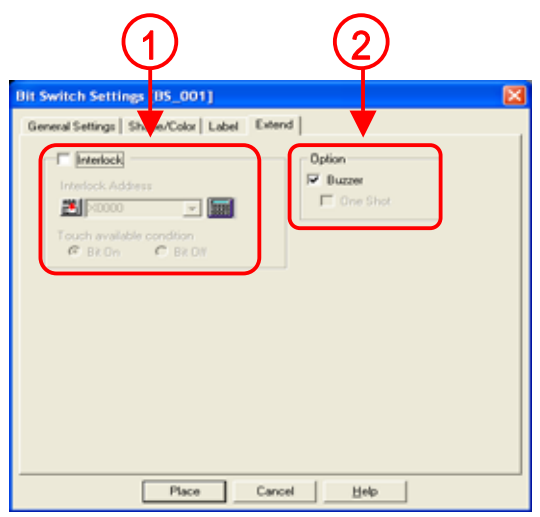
1

2

Bit Switch Settings [BS_001]

General Settings | Shape/Color | Label | Extend

Interlock

Interlock Address

X0000

Touch available condition

Bit On

Bit Off

Option

Buzzer

One Shot

Place

Cancel

Help